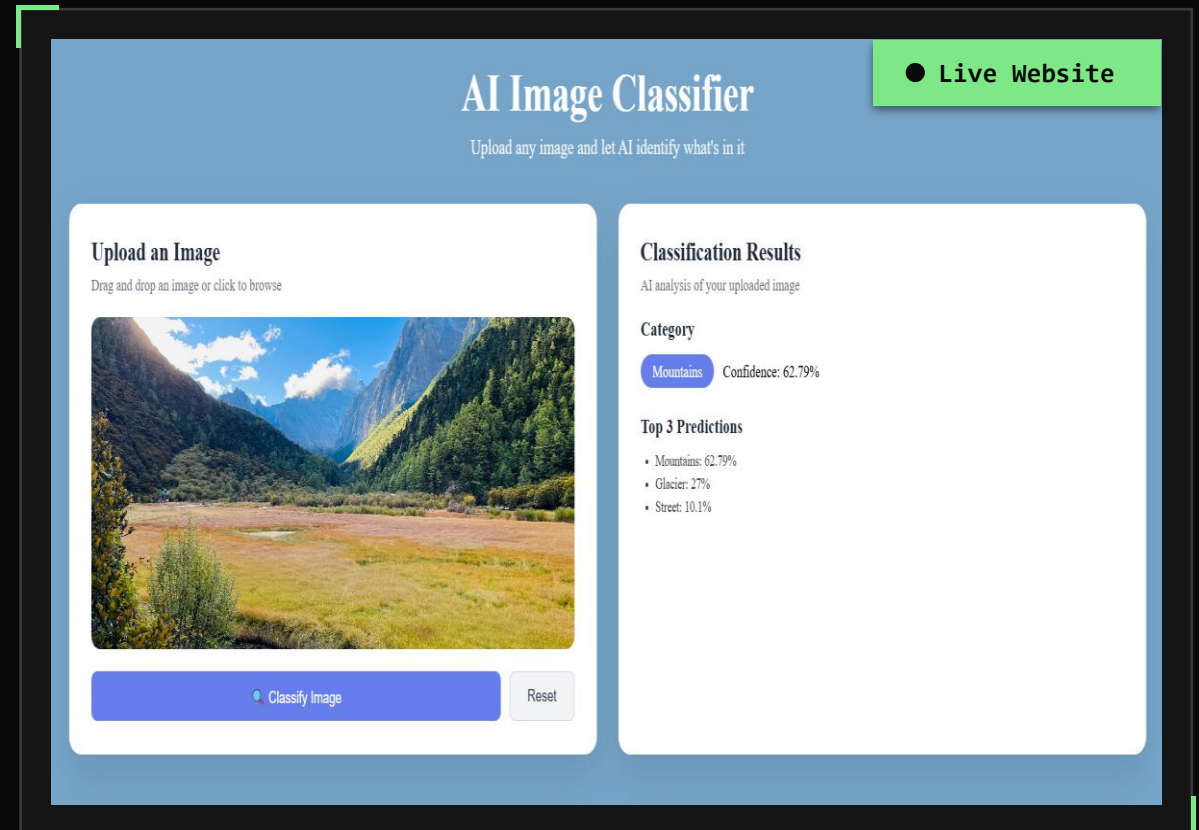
● Live Website

AI Image Classifier

Upload any image and let AI identify what's in it

Upload an Image

Drag and drop an image or click to browse

Classify Image

Reset

Classification Results

AI analysis of your uploaded image

Category

Mountains

Confidence: 62.79%

Top 3 Predictions

- Mountains: 62.79%
- Glacier: 27%
- Street: 10.1%